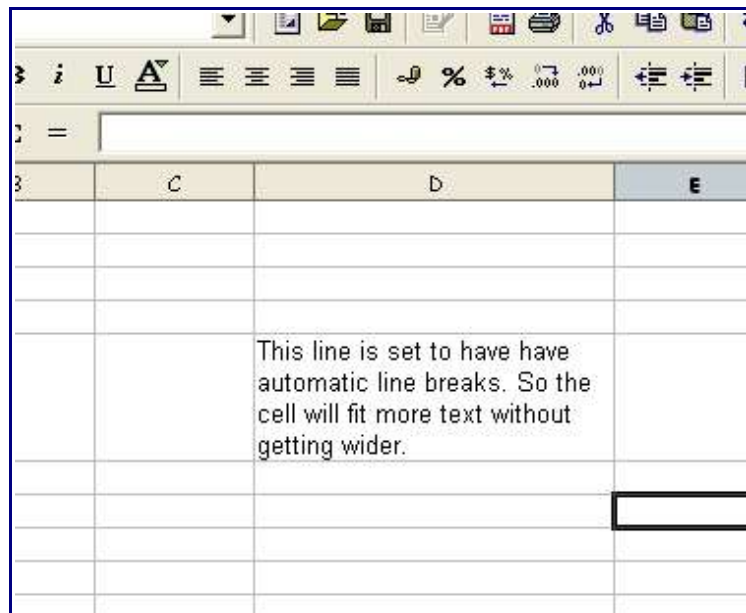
B i U A

% $%

C =

| B | C | D | E |
|---|---|---|---|
| | | | |
| | | | |
| | | | |
| | | | |
| | | This line is set to have have automatic line breaks. So the cell will fit more text without getting wider. | |
| | | | |
| | | | |
| | | | |
| | | | |